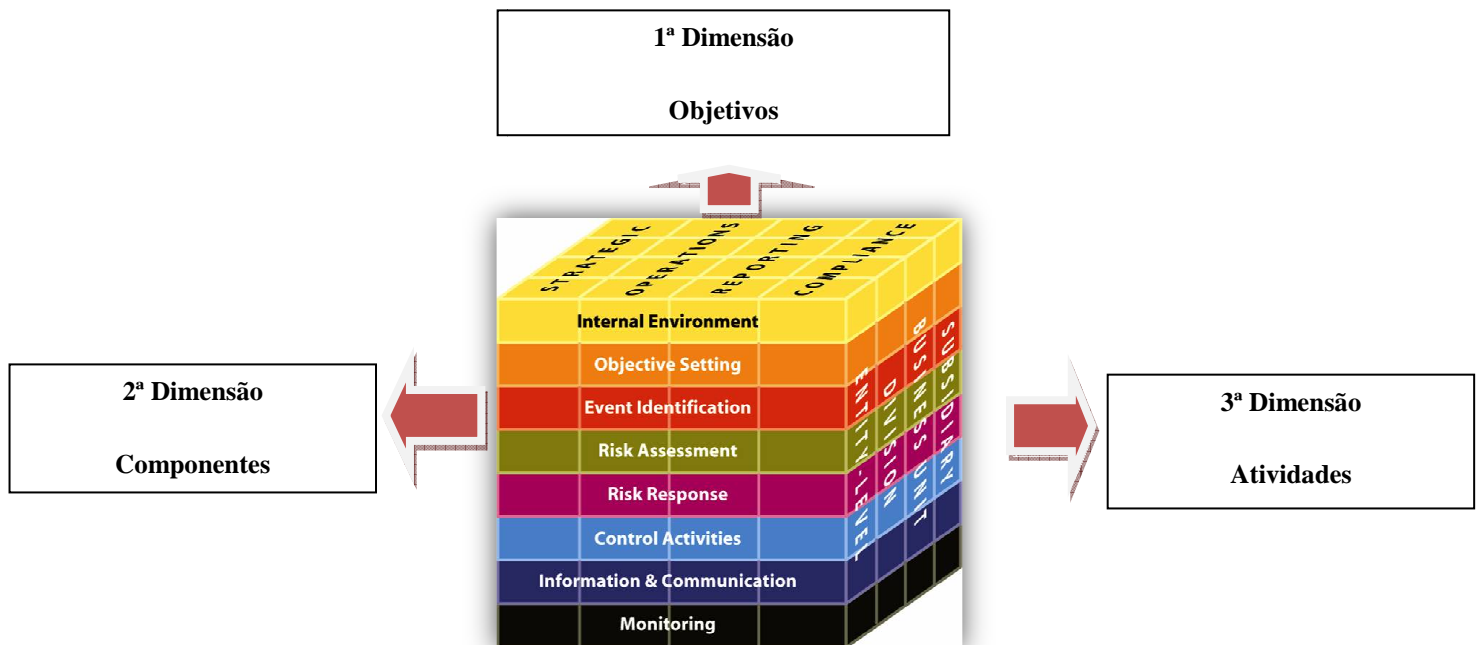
1ª Dimensão

Objetivos

STRATEGIC
OPERATIONS
REPORTING
COMPLIANCE

Internal Environment
Objective Setting
Event Identification
Risk Assessment
Risk Response
Control Activities
Information & Communication
Monitoring

ENTITY-LEVEL
DIVISION
BUSINESS UNIT
SUBSIDIARY

2ª Dimensão

Componentes

3ª Dimensão

Atividades